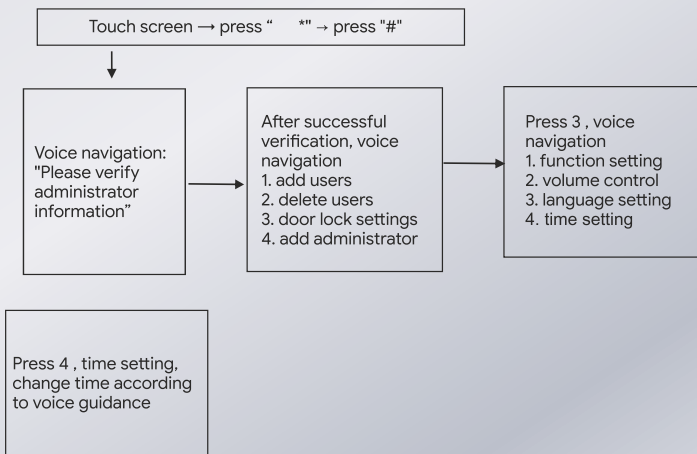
Touch screen → press “ *" → press "#"

Voice navigation: "Please verify administrator information”

After successful verification, voice navigation
1. add users
2. delete users
3. door lock settings
4. add administrator

Press 3 , voice navigation
1. function setting
2. volume control
3. language setting
4. time setting

Press 4 , time setting, change time according to voice guidance